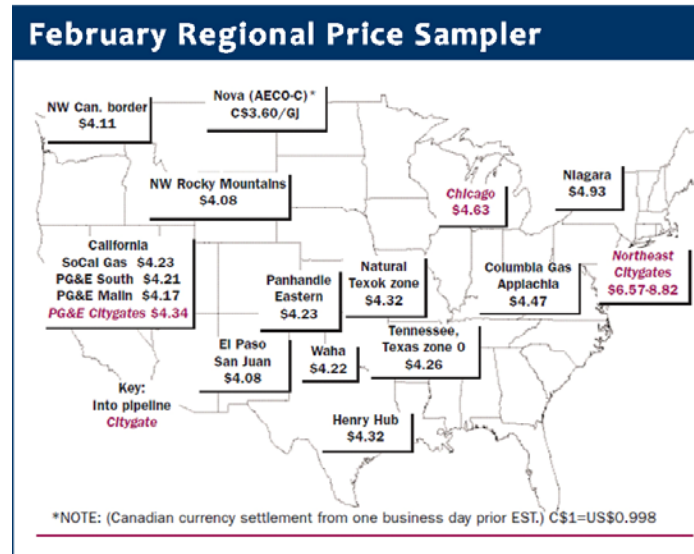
February Regional Price Sampler

NW Can. border
$4.11

Nova (AECO-C)*
C$3.60/GJ

NW Rocky Mountains
$4.08

Chicago
$4.63

Niagara
$4.93

California
SoCal Gas $4.23
PG&E South $4.21
PG&E Malin $4.17
PG&E Citygates $4.34

Panhandle Eastern
$4.23

Natural Texok zone
$4.32

Columbia Gas Applachia
$4.47

Northeast Citygates
$6.57-8.82

El Paso San Juan
$4.08

Waha
$4.22

Tennessee, Texas zone 0
$4.26

Key:
Into pipeline
Citygate

Henry Hub
$4.32

*NOTE: (Canadian currency settlement from one business day prior EST.) C$1=US$0.998